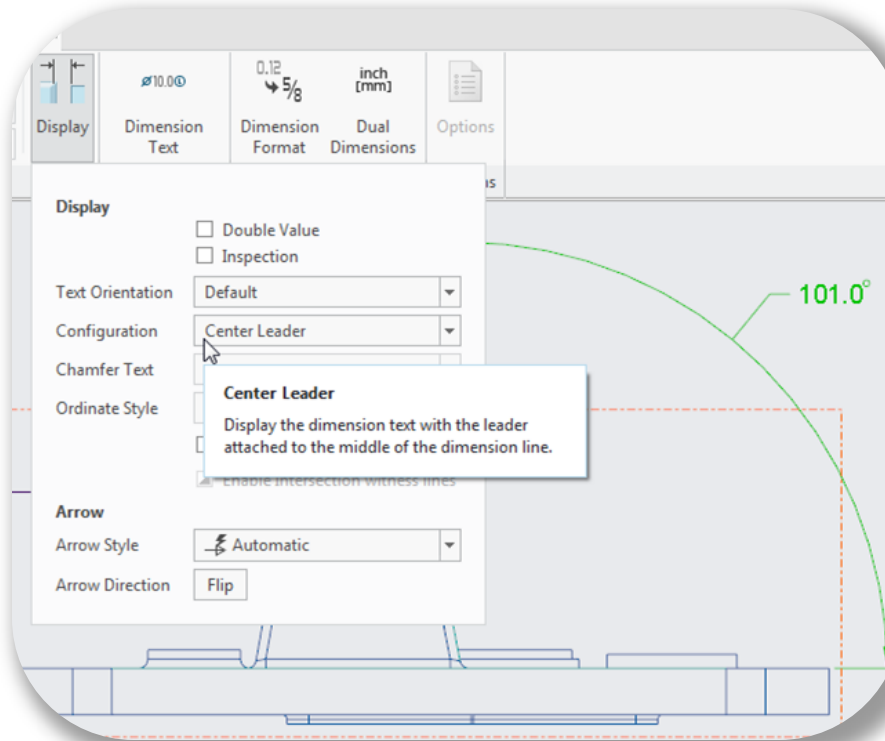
Display

Ø10.0

Dimension Text

0.12
5/8

Dimension Format

inch
[mm]

Dual Dimensions

Options

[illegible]s

Display

Double Value

Inspection

Text Orientation
Default

Configuration
Center Leader

Chamfer Text

Ordinate Style

Center Leader

Display the dimension text with the leader attached to the middle of the dimension line.

Enable intersection witness lines

Arrow

Arrow Style
Automatic

Arrow Direction
Flip

101.0°